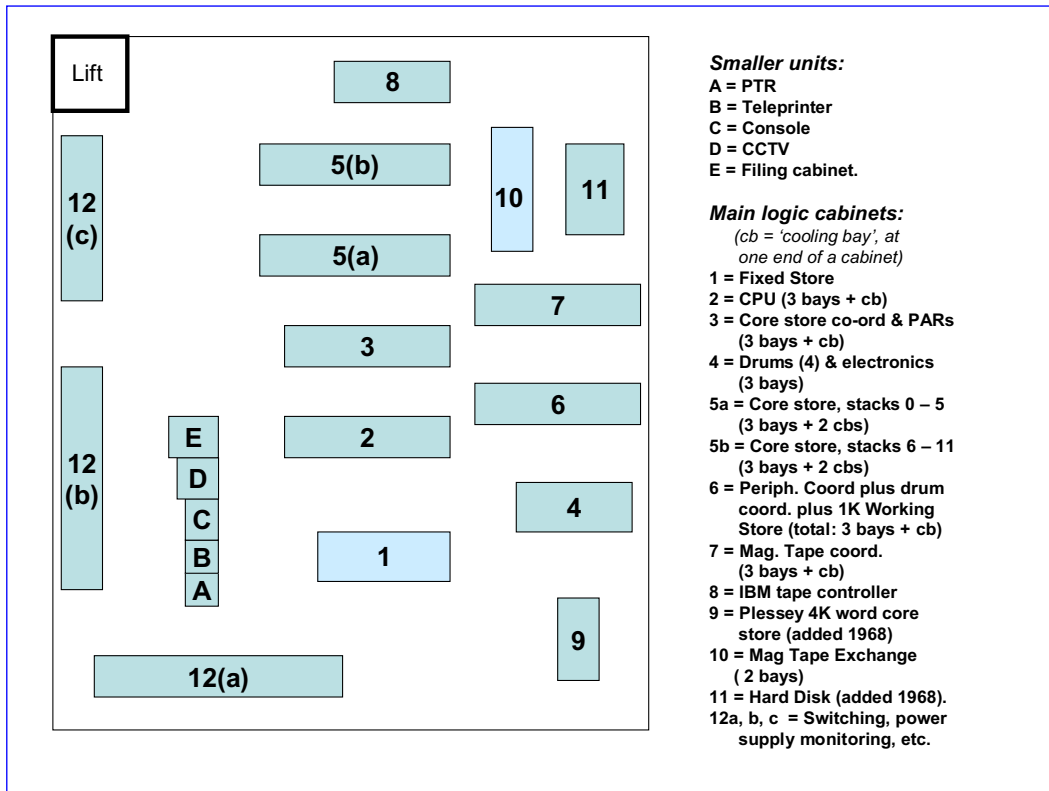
Lift

8

5(b)

10

11

12 (c)

5(a)

7

3

6

12 (b)

E

2

D

4

C

B

1

A

9

12(a)

*Smaller units:*
A = PTR
B = Teleprinter
C = Console
D = CCTV
E = Filing cabinet.

*Main logic cabinets:*
(cb = 'cooling bay', at one end of a cabinet)
1 = Fixed Store
2 = CPU (3 bays + cb)
3 = Core store co-ord & PARs (3 bays + cb)
4 = Drums (4) & electronics (3 bays)
5a = Core store, stacks 0 – 5 (3 bays + 2 cbs)
5b = Core store, stacks 6 – 11 (3 bays + 2 cbs)
6 = Periph. Coord plus drum coord. plus 1K Working Store (total: 3 bays + cb)
7 = Mag. Tape coord. (3 bays + cb)
8 = IBM tape controller
9 = Plessey 4K word core store (added 1968)
10 = Mag Tape Exchange ( 2 bays)
11 = Hard Disk (added 1968).
12a, b, c = Switching, power supply monitoring, etc.